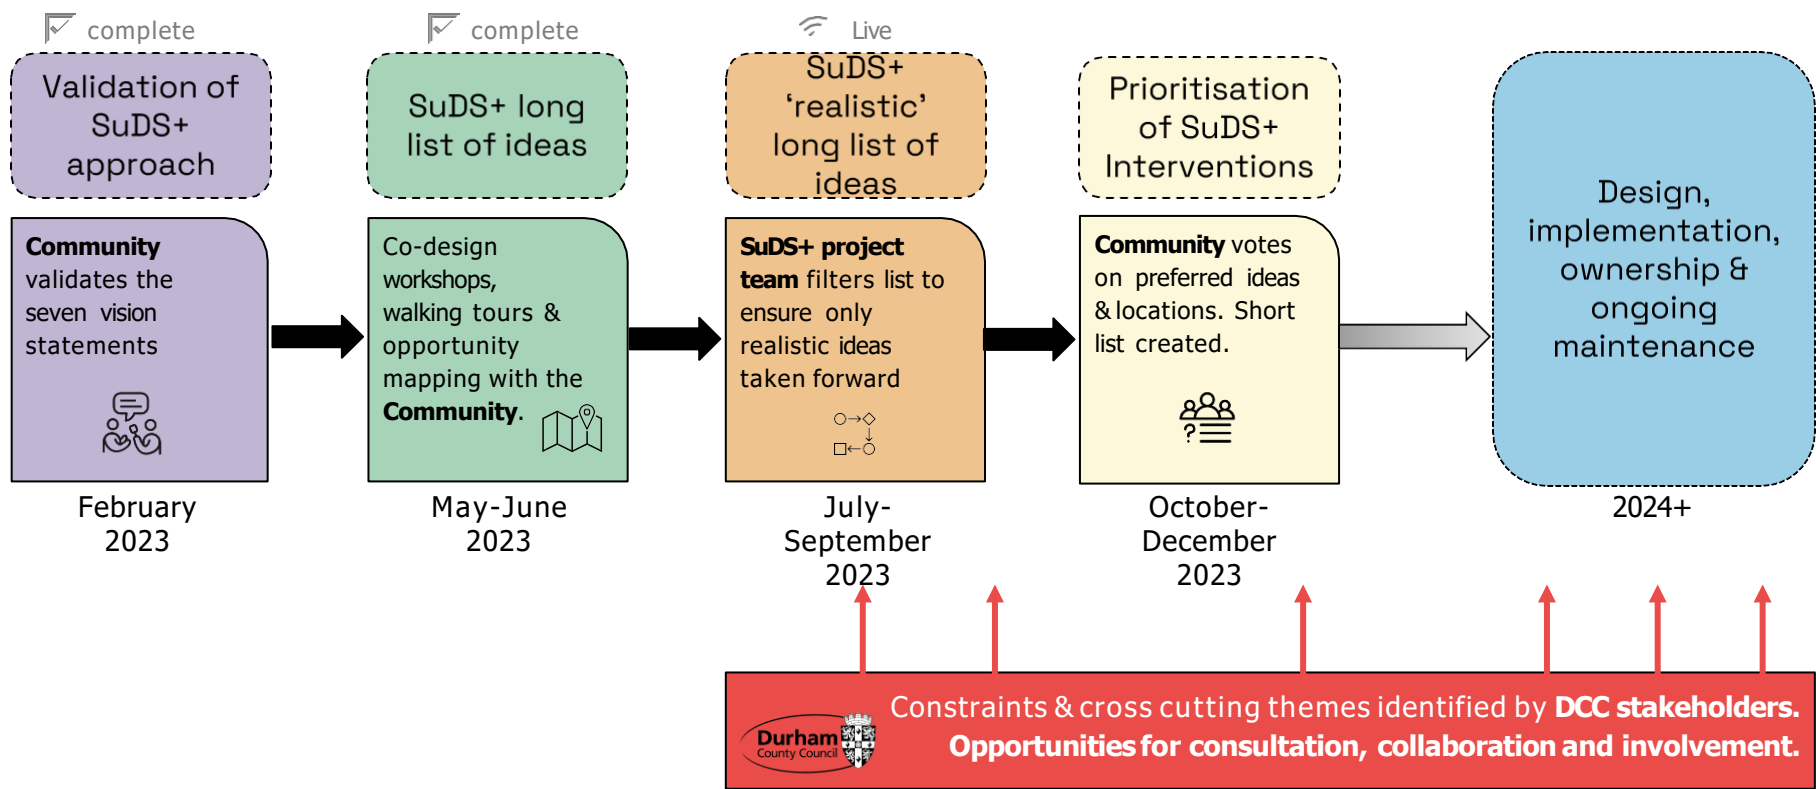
complete

Validation of SuDS+ approach

**Community** validates the seven vision statements

February 2023

complete

SuDS+ long list of ideas

Co-design workshops, walking tours & opportunity mapping with the **Community**.

May-June 2023

Live

SuDS+ 'realistic' long list of ideas

**SuDS+ project team** filters list to ensure only realistic ideas taken forward

July-September 2023

Prioritisation of SuDS+ Interventions

**Community** votes on preferred ideas & locations. Short list created.

October-December 2023

Design, implementation, ownership & ongoing maintenance

2024+

Durham County Council

Constraints & cross cutting themes identified by **DCC stakeholders.** **Opportunities for consultation, collaboration and involvement.**